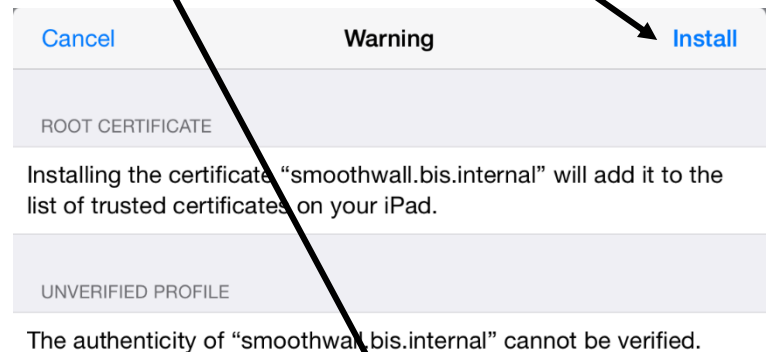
Cancel
Warning
Install

ROOT CERTIFICATE

Installing the certificate "smoothwall.bis.internal" will add it to the list of trusted certificates on your iPad.

UNVERIFIED PROFILE

The authenticity of "smoothwall.bis.internal" cannot be verified.